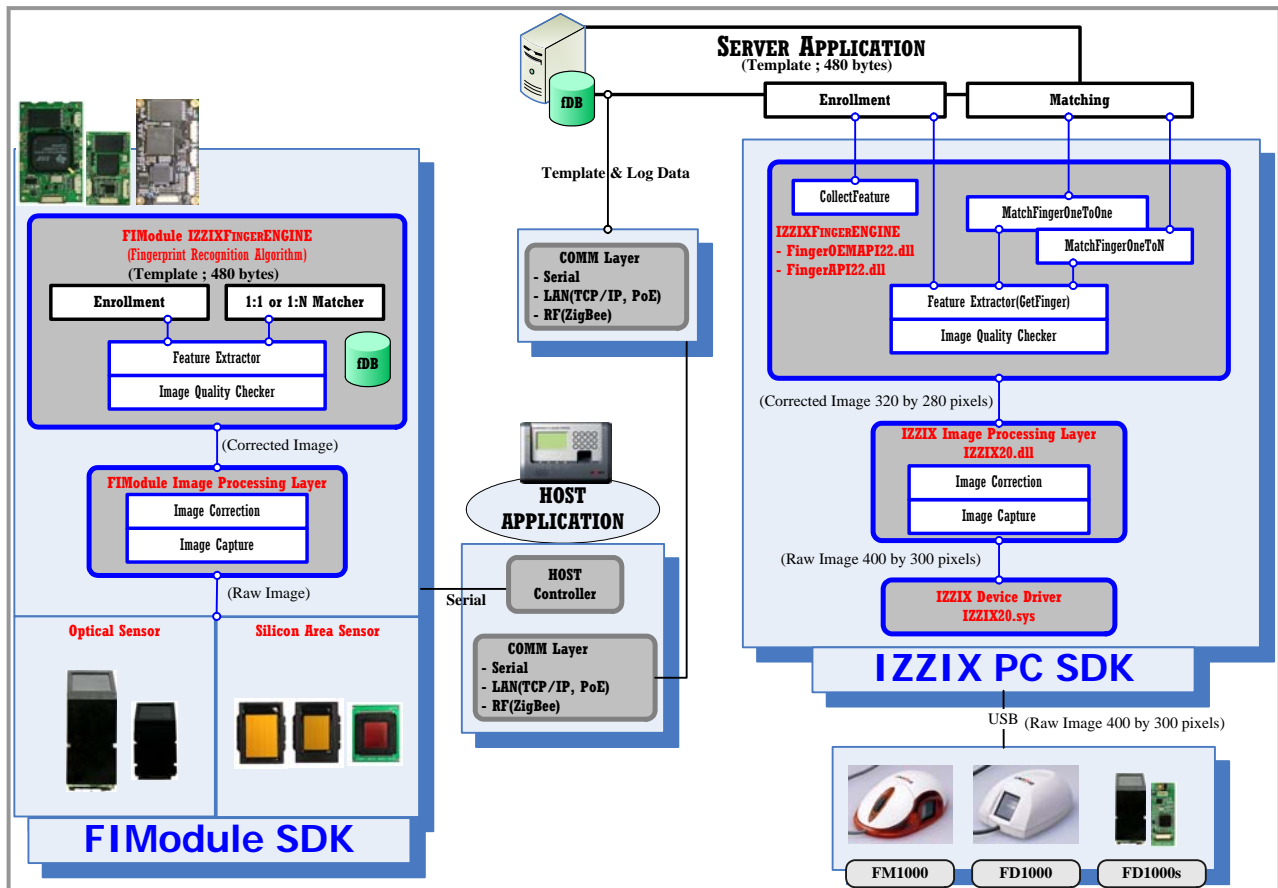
SERVER APPLICATION
(Template ; 480 bytes)

fDB

Enrollment

Matching

Template & Log Data

COMM Layer
- Serial
- LAN(TCP/IP, PoE)
- RF(ZigBee)

FIModule IZZIXFINGERENGINE
(Fingerprint Recognition Algorithm)
(Template ; 480 bytes)

Enrollment

1:1 or 1:N Matcher

Feature Extractor

Image Quality Checker

fDB

(Corrected Image)

FIModule Image Processing Layer

Image Correction

Image Capture

(Raw Image)

Optical Sensor

Silicon Area Sensor

FIModule SDK

HOST APPLICATION

Serial

HOST Controller

COMM Layer
- Serial
- LAN(TCP/IP, PoE)
- RF(ZigBee)

CollectFeature

MatchFingerOneToOne

MatchFingerOneToN

IZZIXFINGERENGINE
- FingerOEMAPI22.dll
- FingerAPI22.dll

Feature Extractor(GetFinger)

Image Quality Checker

(Corrected Image 320 by 280 pixels)

IZZIX Image Processing Layer
IZZIX20.dll

Image Correction

Image Capture

(Raw Image 400 by 300 pixels)

IZZIX Device Driver
IZZIX20.sys

IZZIX PC SDK

USB (Raw Image 400 by 300 pixels)

FM1000

FD1000

FD1000s